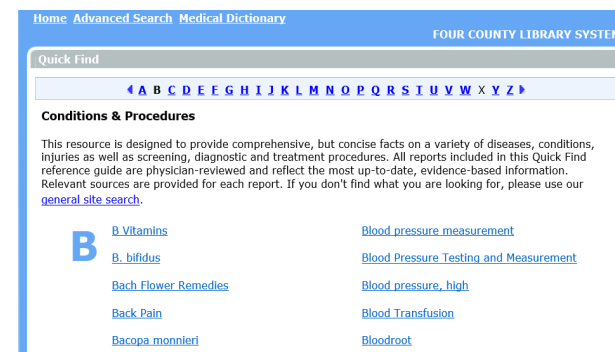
Home Advanced Search Medical Dictionary

FOUR COUNTY LIBRARY SYSTEI

Quick Find

A B C D E F G H I J K L M N O P Q R S T U V W X Y Z

Conditions & Procedures

This resource is designed to provide comprehensive, but concise facts on a variety of diseases, conditions, injuries as well as screening, diagnostic and treatment procedures. All reports included in this Quick Find reference guide are physician-reviewed and reflect the most up-to-date, evidence-based information. Relevant sources are provided for each report. If you don't find what you are looking for, please use our general site search.

B

B Vitamins

B. bifidus

Bach Flower Remedies

Back Pain

Bacopa monnieri

Blood pressure measurement

Blood Pressure Testing and Measurement

Blood pressure, high

Blood Transfusion

Bloodroot